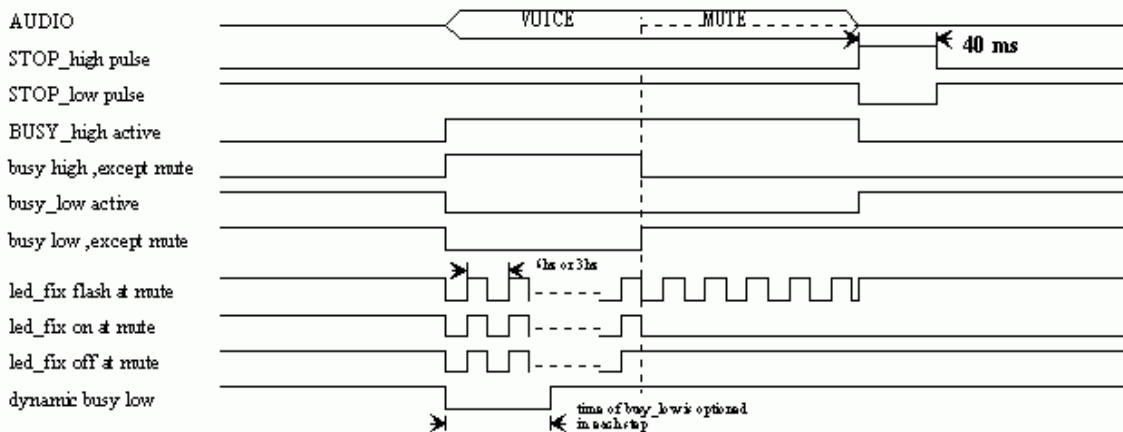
AUDIO
VOICE
MUTE
STOP_high pulse
40 ms
STOP_low pulse
BUSY_high active
busy high ,except mute
busy_low active
busy low ,except mute
6hz or 3hz
led_fix flash at mute
led_fix on at mute
led_fix off at mute
dynamic busy low
time of busy_low is optioned in each step